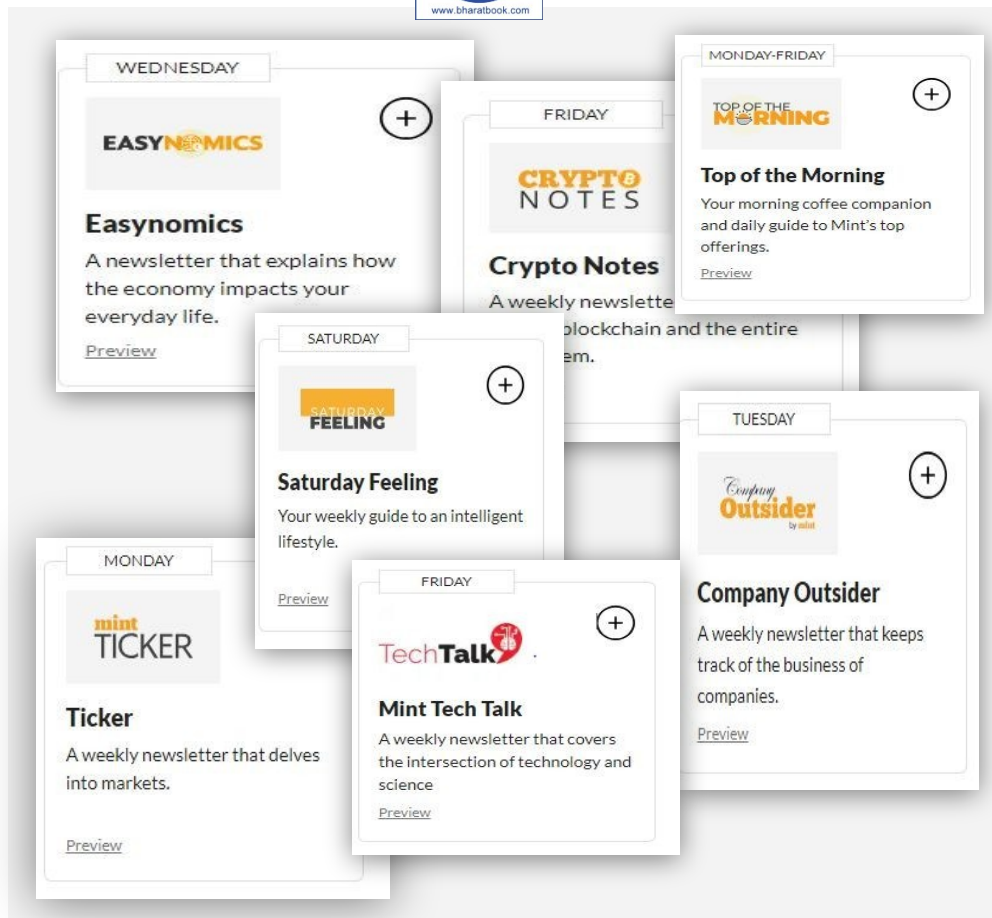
www.bharatbook.com

WEDNESDAY

EASYNOMICS

Easynomics

A newsletter that explains how the economy impacts your everyday life.

Preview

FRIDAY

CRYPTO NOTES

Crypto Notes

A weekly newslette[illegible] blockchain and the entire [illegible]em.

MONDAY-FRIDAY

TOP OF THE MORNING

Top of the Morning

Your morning coffee companion and daily guide to Mint's top offerings.

Preview

SATURDAY

SATURDAY FEELING

Saturday Feeling

Your weekly guide to an intelligent lifestyle.

Preview

TUESDAY

Company Outsider by mint

Company Outsider

A weekly newsletter that keeps track of the business of companies.

Preview

MONDAY

mint TICKER

Ticker

A weekly newsletter that delves into markets.

Preview

FRIDAY

TechTalk

Mint Tech Talk

A weekly newsletter that covers the intersection of technology and science

Preview